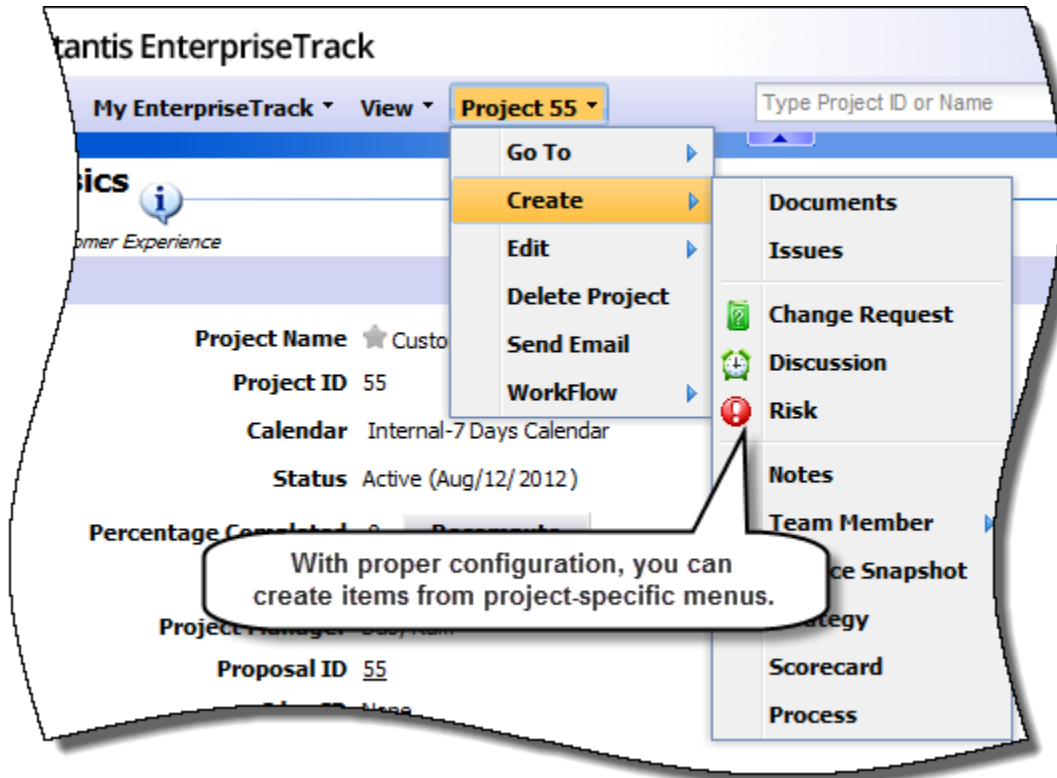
tantis EnterpriseTrack

My EnterpriseTrack ▾ View ▾ Project 55 ▾

Type Project ID or Name

Go To
Create
Edit
Delete Project
Send Email
WorkFlow

Documents
Issues
Change Request
Discussion
Risk
Notes
Team Member
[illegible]ce Snapshot
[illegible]ategy
Scorecard
Process

sics

omer Experience

Project Name Custo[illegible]
Project ID 55
Calendar Internal-7 Days Calendar
Status Active (Aug/12/2012)
Percentage C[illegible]
Project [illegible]
Proposal ID 55
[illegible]

With proper configuration, you can create items from project-specific menus.